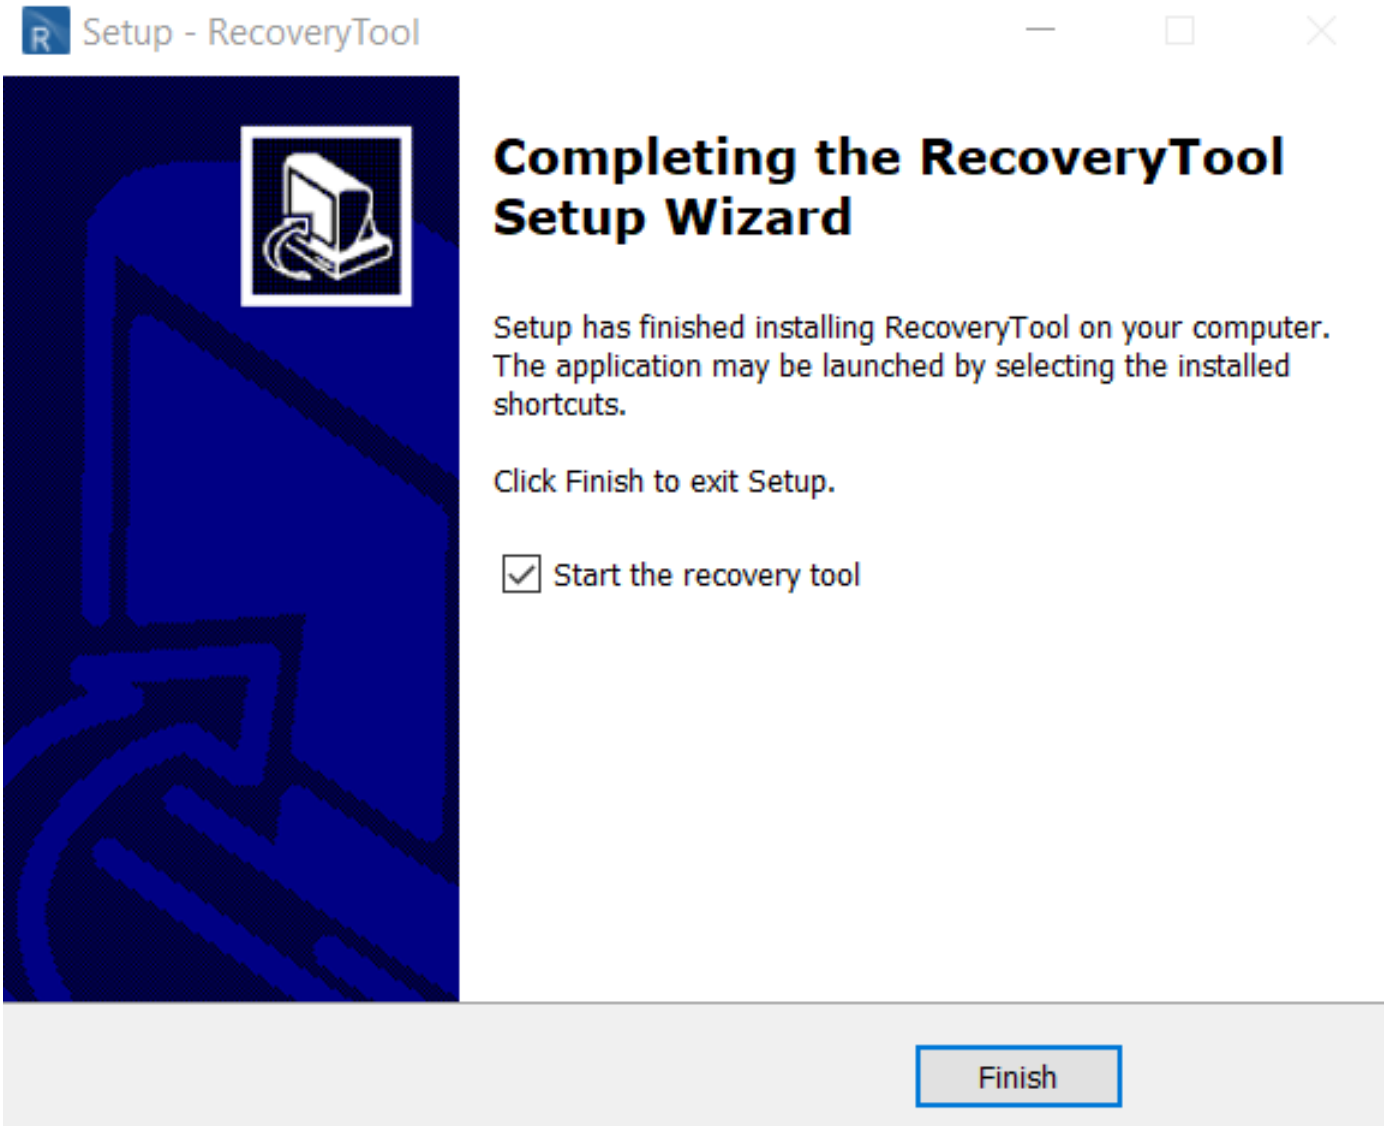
R Setup - RecoveryTool

Completing the RecoveryTool Setup Wizard

Setup has finished installing RecoveryTool on your computer. The application may be launched by selecting the installed shortcuts.

Click Finish to exit Setup.

Start the recovery tool

Finish